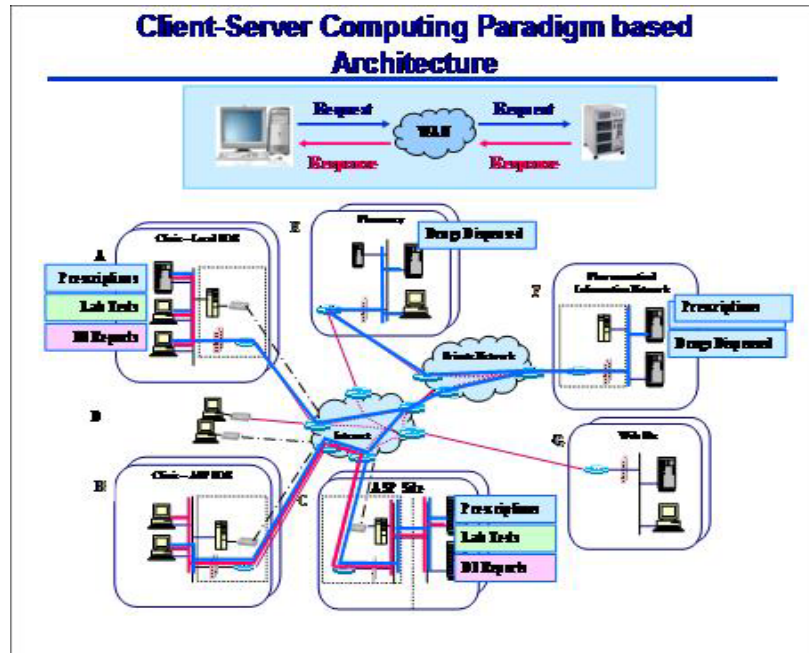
Client-Server Computing Paradigm based Architecture

Request
WAN
Request
Response
Response

A
Clinic—Local EMR
Prescriptions
Lab Tests
DI Reports

E
Pharmacy
Drugs Dispensed

F
Pharmaceutical Information Network
Prescriptions
Drugs Dispensed

Private Network

D

Internet

G
Web Site

B
Clinic—ASP EMR

C

ASP Site
Prescriptions
Lab Tests
DI Reports